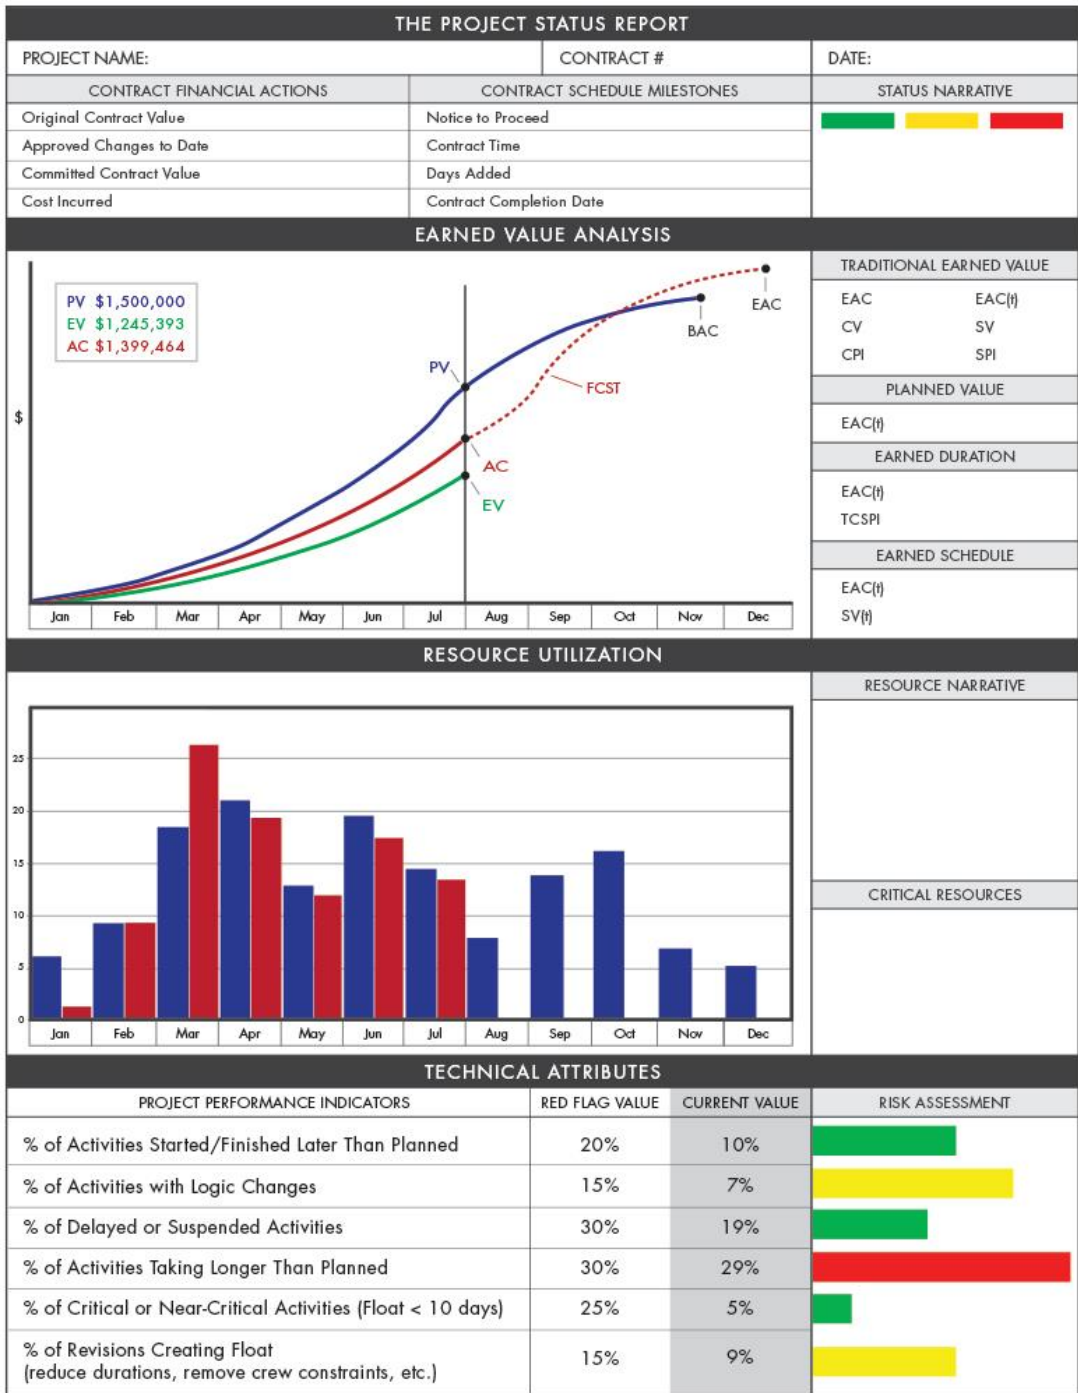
THE PROJECT STATUS REPORT

PROJECT NAME: CONTRACT # DATE:

| CONTRACT FINANCIAL ACTIONS | CONTRACT SCHEDULE MILESTONES | STATUS NARRATIVE |
|---|---|---|
| Original Contract Value | Notice to Proceed | |
| Approved Changes to Date | Contract Time | |
| Committed Contract Value | Days Added | |
| Cost Incurred | Contract Completion Date | |

EARNED VALUE ANALYSIS

PV $1,500,000
EV $1,245,393
AC $1,399,464

$

PV
AC
EV
FCST
BAC
EAC

Jan Feb Mar Apr May Jun Jul Aug Sep Oct Nov Dec

TRADITIONAL EARNED VALUE
EAC EAC(t)
CV SV
CPI SPI

PLANNED VALUE
EAC(t)

EARNED DURATION
EAC(t)
TCSPI

EARNED SCHEDULE
EAC(t)
SV(t)

RESOURCE UTILIZATION

25
20
15
10
5
0

Jan Feb Mar Apr May Jun Jul Aug Sep Oct Nov Dec

RESOURCE NARRATIVE

CRITICAL RESOURCES

TECHNICAL ATTRIBUTES

| PROJECT PERFORMANCE INDICATORS | RED FLAG VALUE | CURRENT VALUE | RISK ASSESSMENT |
|---|---|---|---|
| % of Activities Started/Finished Later Than Planned | 20% | 10% | |
| % of Activities with Logic Changes | 15% | 7% | |
| % of Delayed or Suspended Activities | 30% | 19% | |
| % of Activities Taking Longer Than Planned | 30% | 29% | |
| % of Critical or Near-Critical Activities (Float < 10 days) | 25% | 5% | |
| % of Revisions Creating Float (reduce durations, remove crew constraints, etc.) | 15% | 9% | |